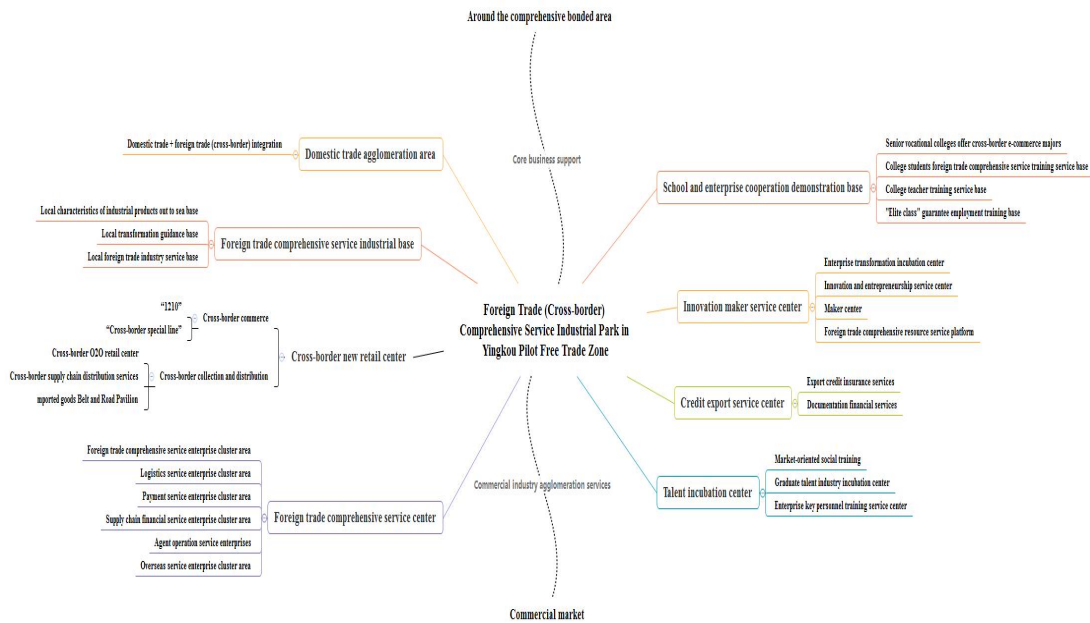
Around the comprehensive bonded area

Core business support

Domestic trade + foreign trade (cross-border) integration

Domestic trade agglomeration area

Local characteristics of industrial products out to sea base

Local transformation guidance base

Local foreign trade industry service base

Foreign trade comprehensive service industrial base

"1210"

"Cross-border special line"

Cross-border commerce

Cross-border O2O retail center

Cross-border supply chain distribution services

mported goods Belt and Road Pavilion

Cross-border collection and distribution

Cross-border new retail center

Foreign Trade (Cross-border) Comprehensive Service Industrial Park in Yingkou Pilot Free Trade Zone

School and enterprise cooperation demonstration base

Senior vocational colleges offer cross-border e-commerce majors

College students foreign trade comprehensive service training service base

College teacher training service base

"Elite class" guarantee employment training base

Innovation maker service center

Enterprise transformation incubation center

Innovation and entrepreneurship service center

Maker center

Foreign trade comprehensive resource service platform

Credit export service center

Export credit insurance services

Documentation financial services

Talent incubation center

Market-oriented social training

Graduate talent industry incubation center

Enterprise key personnel training service center

Foreign trade comprehensive service enterprise cluster area

Logistics service enterprise cluster area

Payment service enterprise cluster area

Supply chain financial service enterprise cluster area

Agent operation service enterprises

Overseas service enterprise cluster area

Foreign trade comprehensive service center

Commercial industry agglomeration services

Commercial market